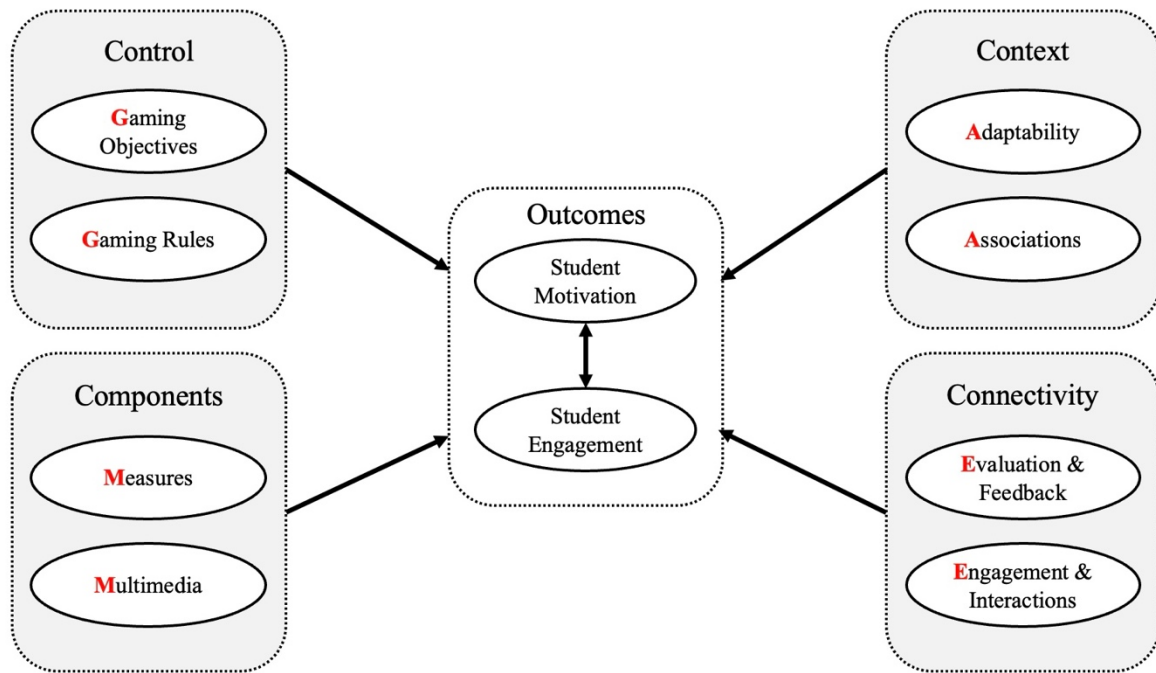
Control

Gaming Objectives

Gaming Rules

Context

Adaptability

Associations

Outcomes

Student Motivation

Student Engagement

Components

Measures

Multimedia

Connectivity

Evaluation & Feedback

Engagement & Interactions